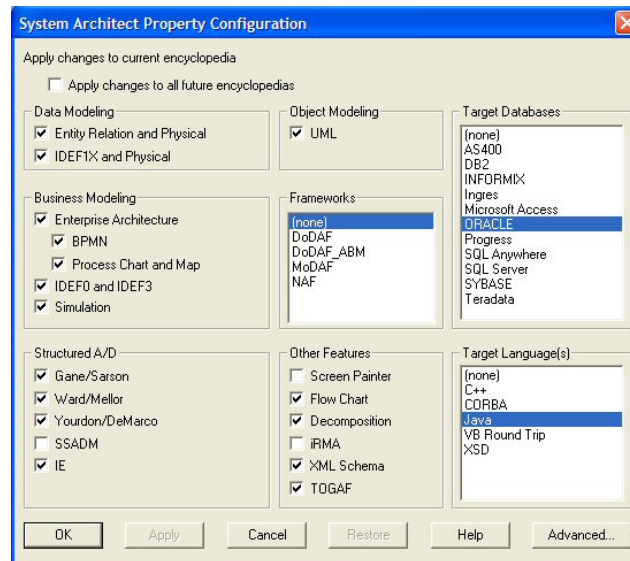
System Architect Property Configuration

Apply changes to current encyclopedia

Apply changes to all future encyclopedias

Data Modeling
Entity Relation and Physical
IDEF1X and Physical

Object Modeling
UML

Target Databases
(none)
AS400
DB2
INFORMIX
Ingres
Microsoft Access
ORACLE
Progress
SQL Anywhere
SQL Server
SYBASE
Teradata

Business Modeling
Enterprise Architecture
BPMN
Process Chart and Map
IDEF0 and IDEF3
Simulation

Frameworks
(none)
DoDAF
DoDAF_ABM
MoDAF
NAF

Structured A/D
Gane/Sarson
Ward/Mellor
Yourdon/DeMarco
SSADM
IE

Other Features
Screen Painter
Flow Chart
Decomposition
iRMA
XML Schema
TOGAF

Target Language(s)
(none)
C++
CORBA
Java
VB Round Trip
XSD

OK Apply Cancel Restore Help Advanced...